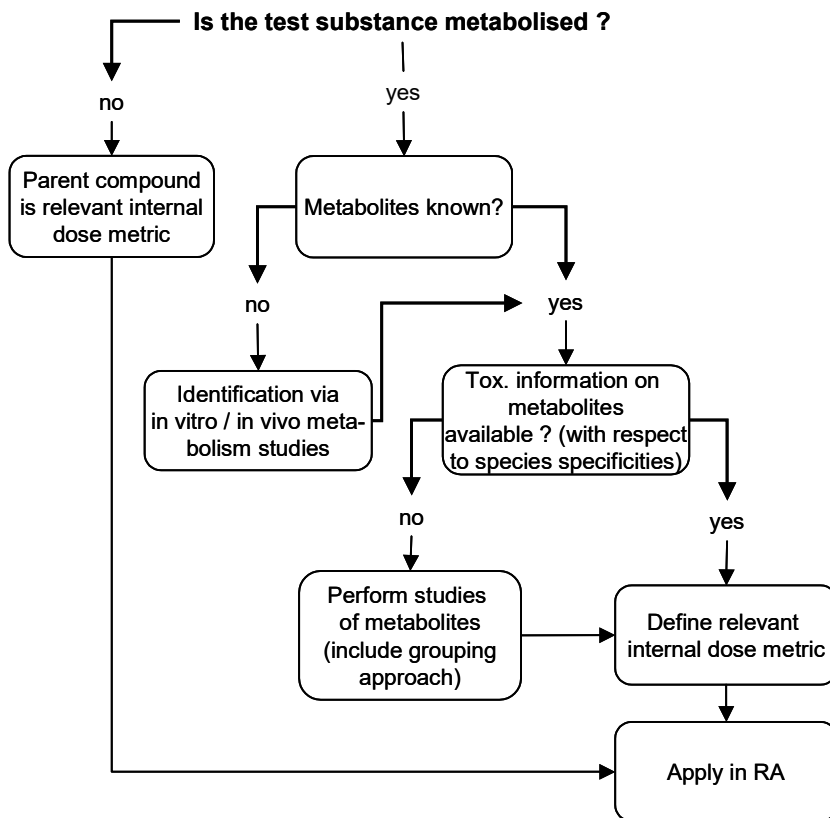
Is the test substance metabolised ?

no

Parent compound is relevant internal dose metric

yes

Metabolites known?

no

Identification via in vitro / in vivo metabolism studies

yes

Tox. information on metabolites available ? (with respect to species specificities)

no

Perform studies of metabolites (include grouping approach)

yes

Define relevant internal dose metric

Apply in RA